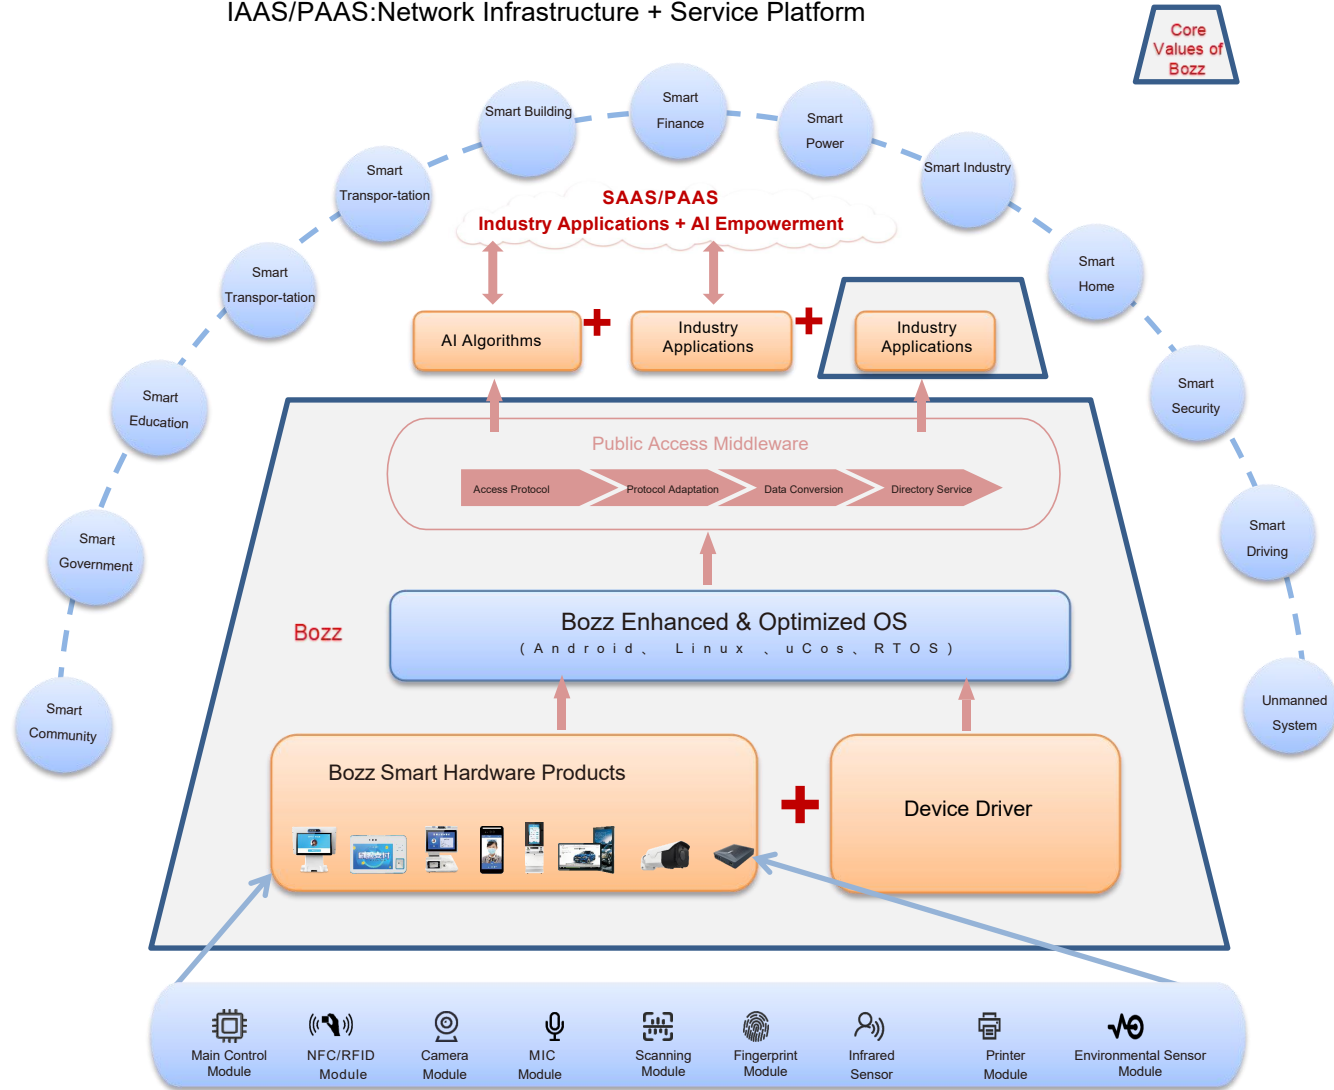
IAAS/PAAS:Network Infrastructure + Service Platform

Core Values of Bozz

Smart Community

Smart Government

Smart Education

Smart Transpor-tation

Smart Transpor-tation

Smart Building

Smart Finance

Smart Power

Smart Industry

Smart Home

Smart Security

Smart Driving

Unmanned System

SAAS/PAAS
Industry Applications + AI Empowerment

AI Algorithms

Industry Applications

Industry Applications

Public Access Middleware

Access Protocol

Protocol Adaptation

Data Conversion

Directory Service

Bozz

Bozz Enhanced & Optimized OS
(Android、 Linux 、uCos、RTOS)

Bozz Smart Hardware Products

Device Driver

Main Control Module

NFC/RFID Module

Camera Module

MIC Module

Scanning Module

Fingerprint Module

Infrared Sensor

Printer Module

Environmental Sensor Module